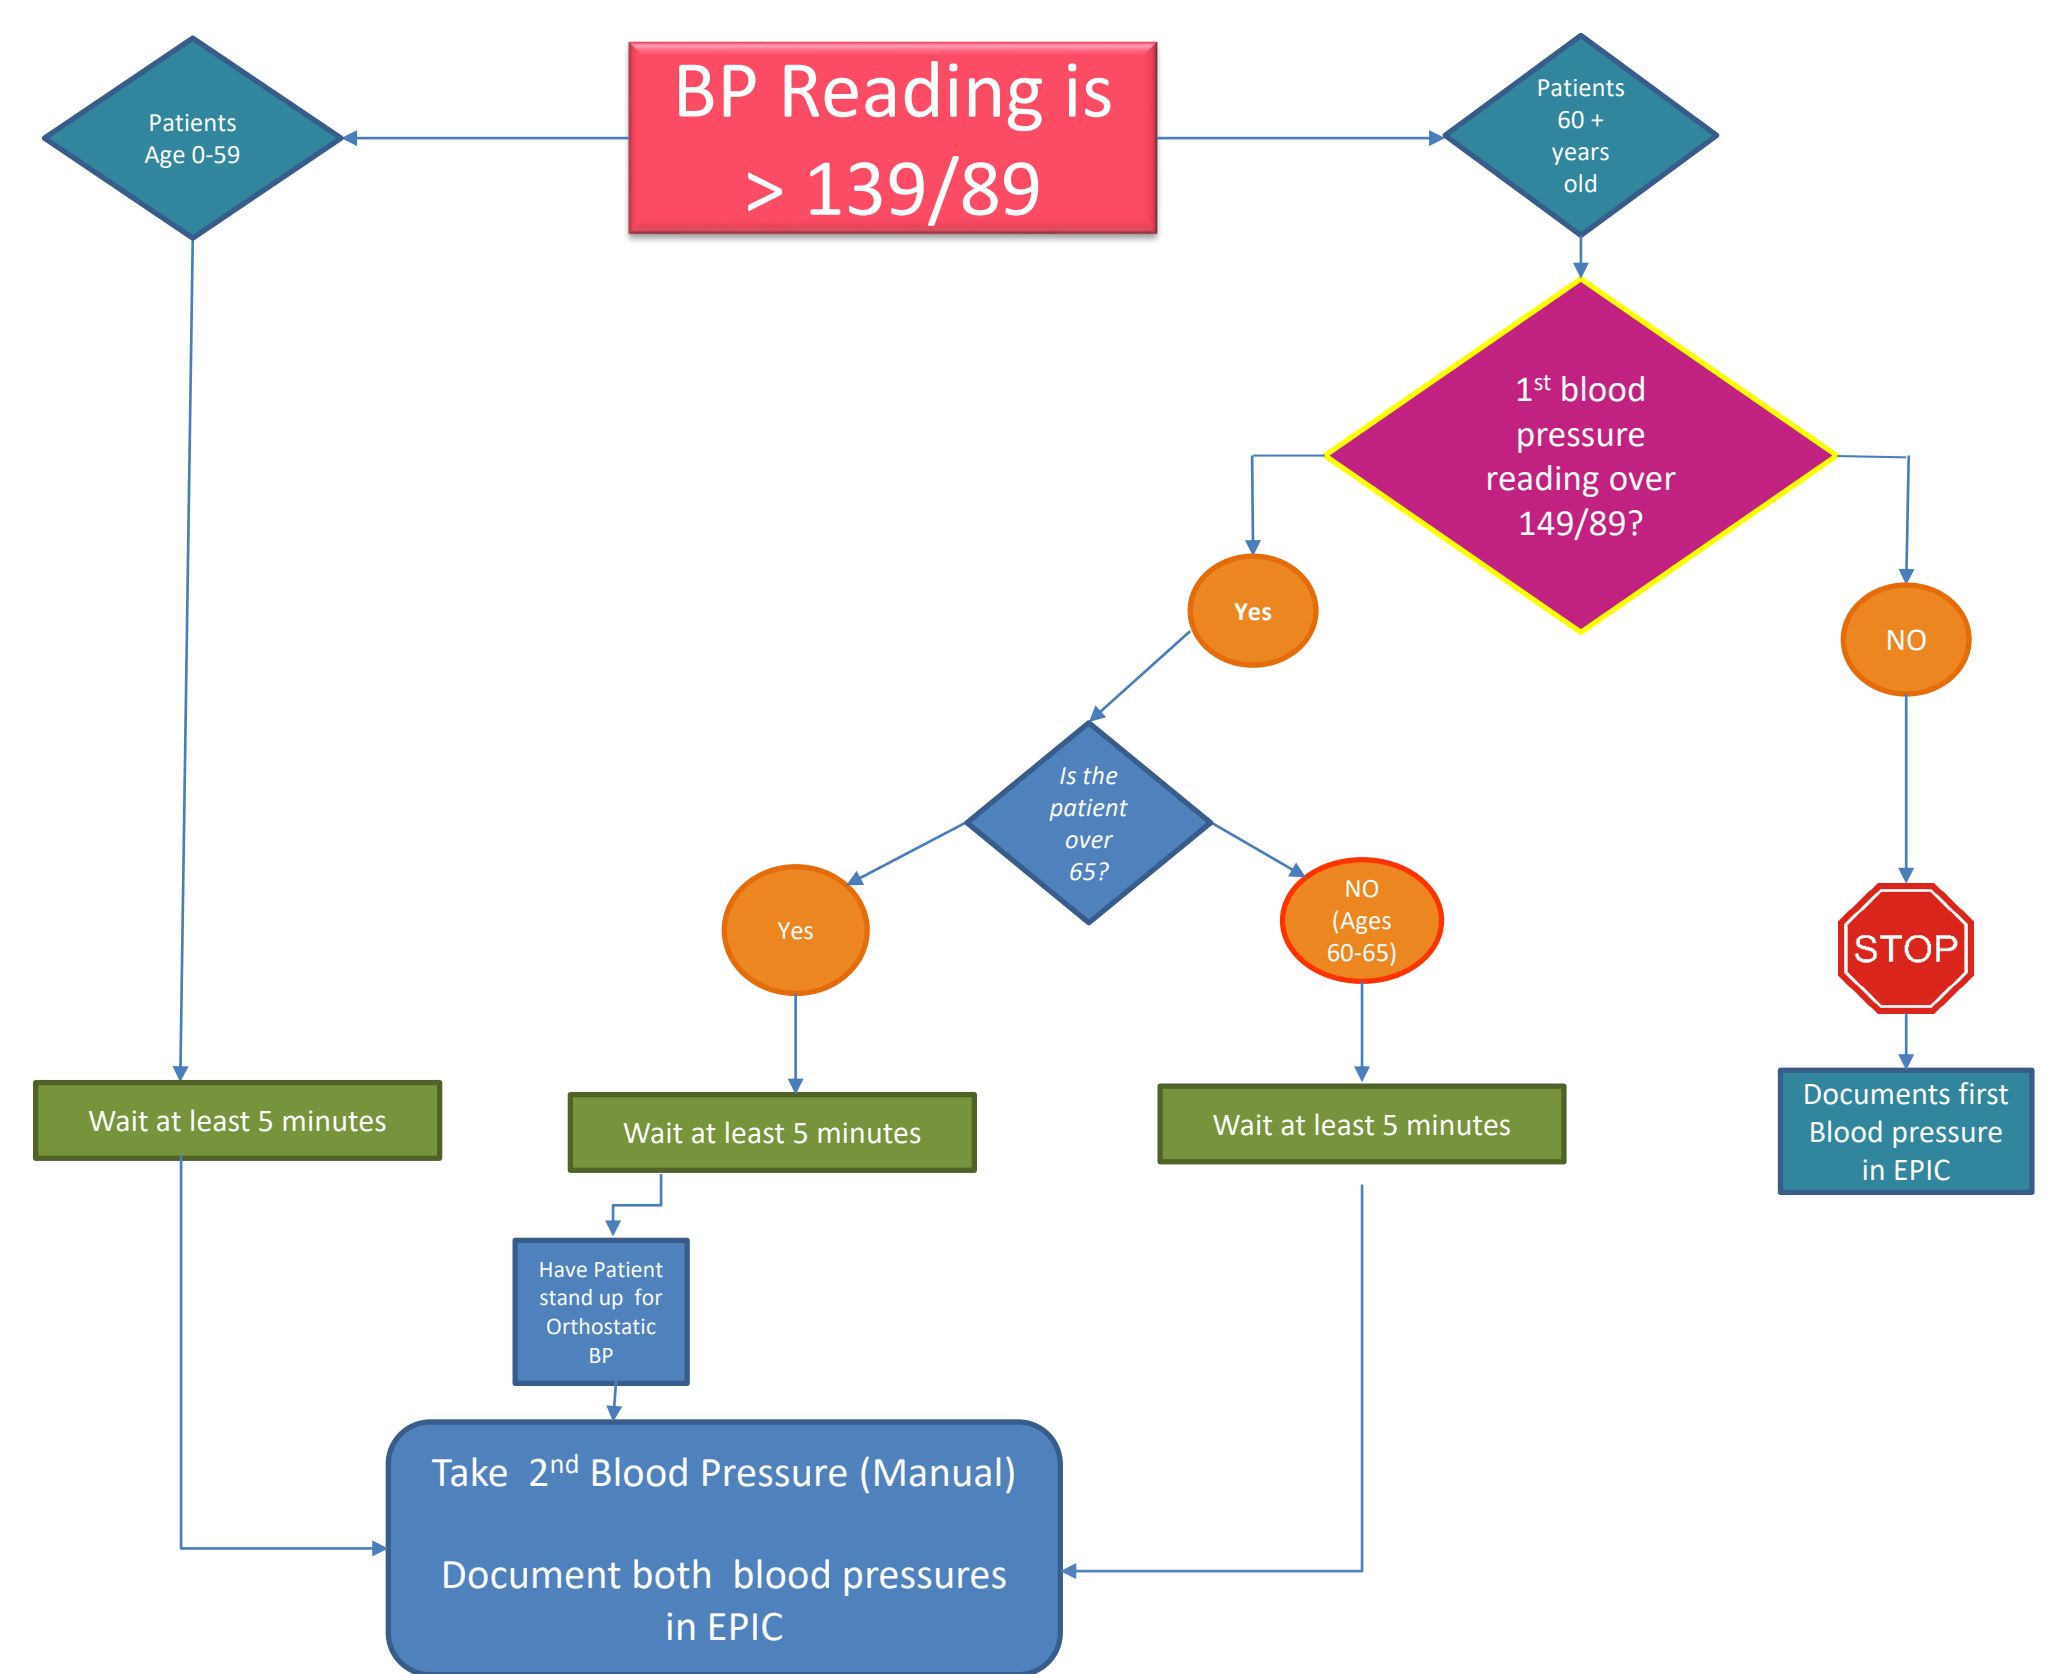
Patients Age 0-59

BP Reading is > 139/89

Patients 60 + years old

1$^{st}$ blood pressure reading over 149/89?

Yes

NO

Is the patient over 65?

Yes

NO (Ages 60-65)

STOP

Wait at least 5 minutes

Wait at least 5 minutes

Wait at least 5 minutes

Documents first Blood pressure in EPIC

Have Patient stand up for Orthostatic BP

Take 2$^{nd}$ Blood Pressure (Manual)

Document both blood pressures in EPIC